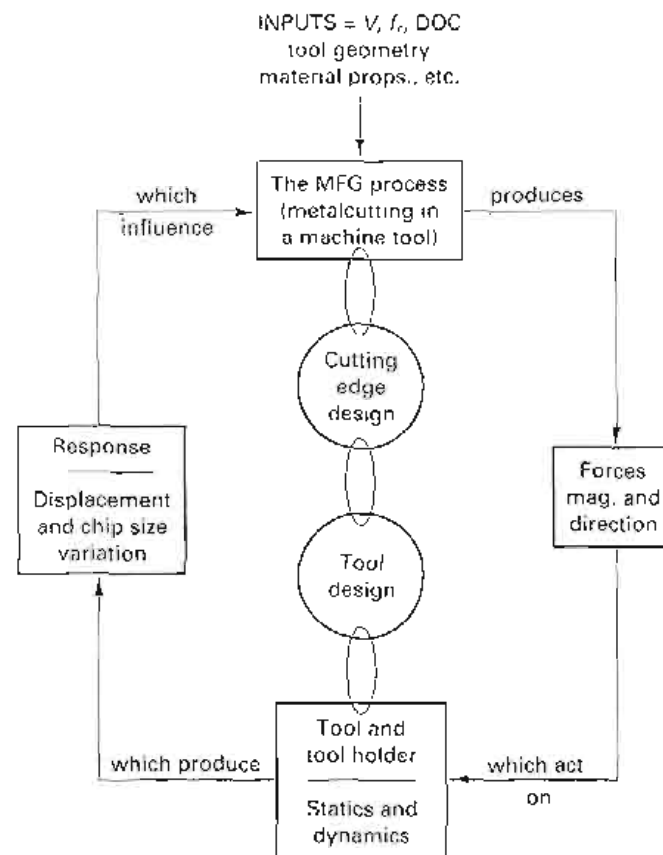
INPUTS = $V$, $f_r$, DOC
tool geometry
material props., etc.

which influence

The MFG process (metalcutting in a machine tool)

produces

Cutting edge design

Response

Displacement and chip size variation

Forces mag. and direction

Tool design

which produce

Tool and tool holder

Statics and dynamics

which act on